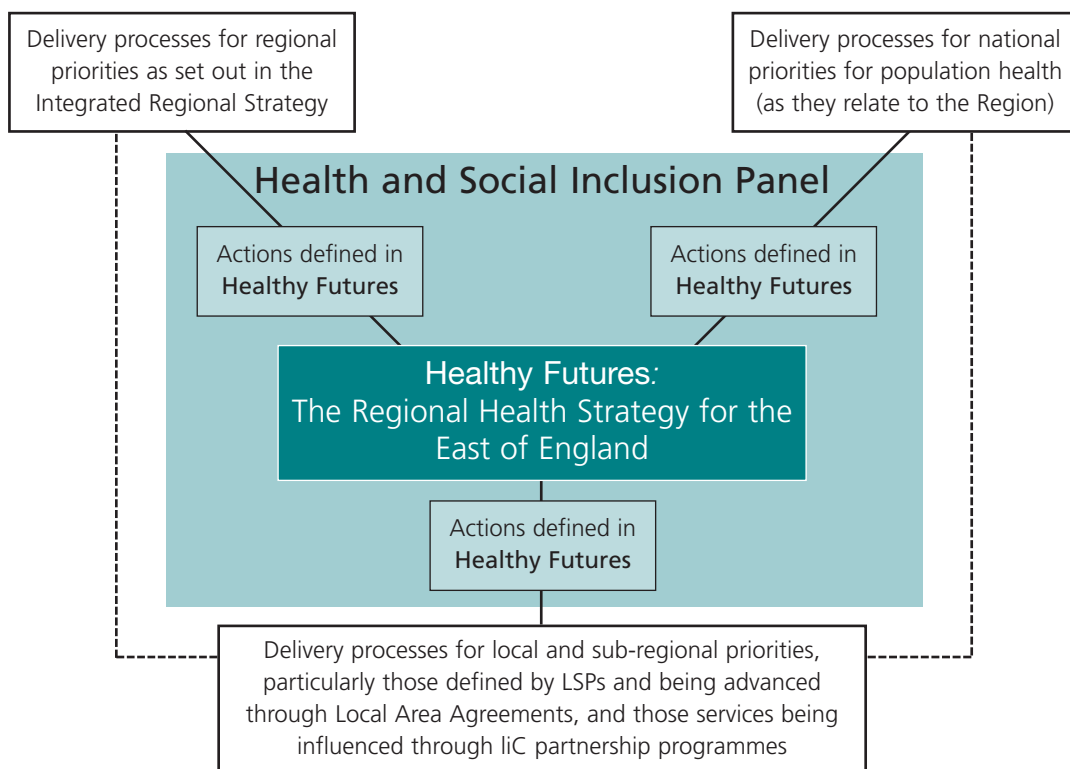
Delivery processes for regional priorities as set out in the Integrated Regional Strategy

Delivery processes for national priorities for population health (as they relate to the Region)

Health and Social Inclusion Panel

Actions defined in **Healthy Futures**

Actions defined in **Healthy Futures**

Healthy Futures: The Regional Health Strategy for the East of England

Actions defined in **Healthy Futures**

Delivery processes for local and sub-regional priorities, particularly those defined by LSPs and being advanced through Local Area Agreements, and those services being influenced through liC partnership programmes